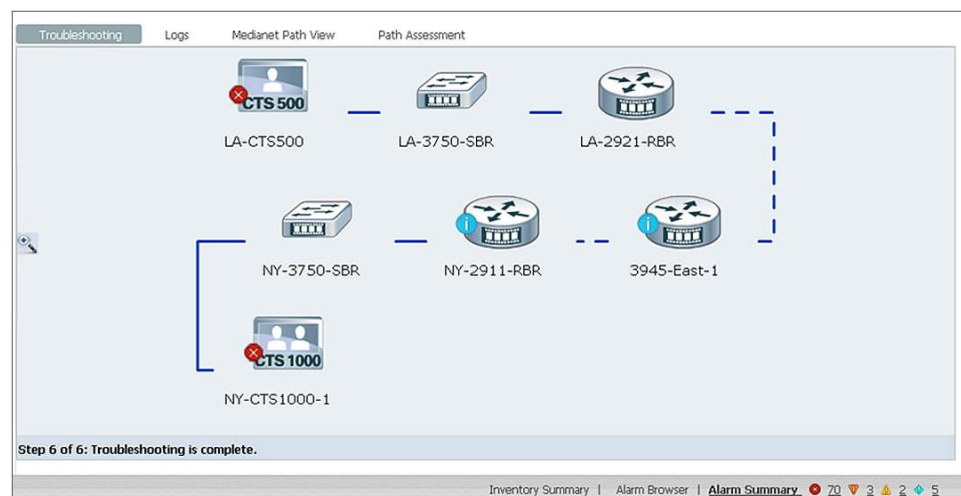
Troubleshooting Logs Medianet Path View Path Assessment

CTS 500
LA-CTS500
LA-3750-SBR
LA-2921-RBR
NY-3750-SBR
NY-2911-RBR
3945-East-1
CTS 1000
NY-CTS1000-1

Step 6 of 6: Troubleshooting is complete.

Inventory Summary | Alarm Browser | Alarm Summary 70 3 2 5